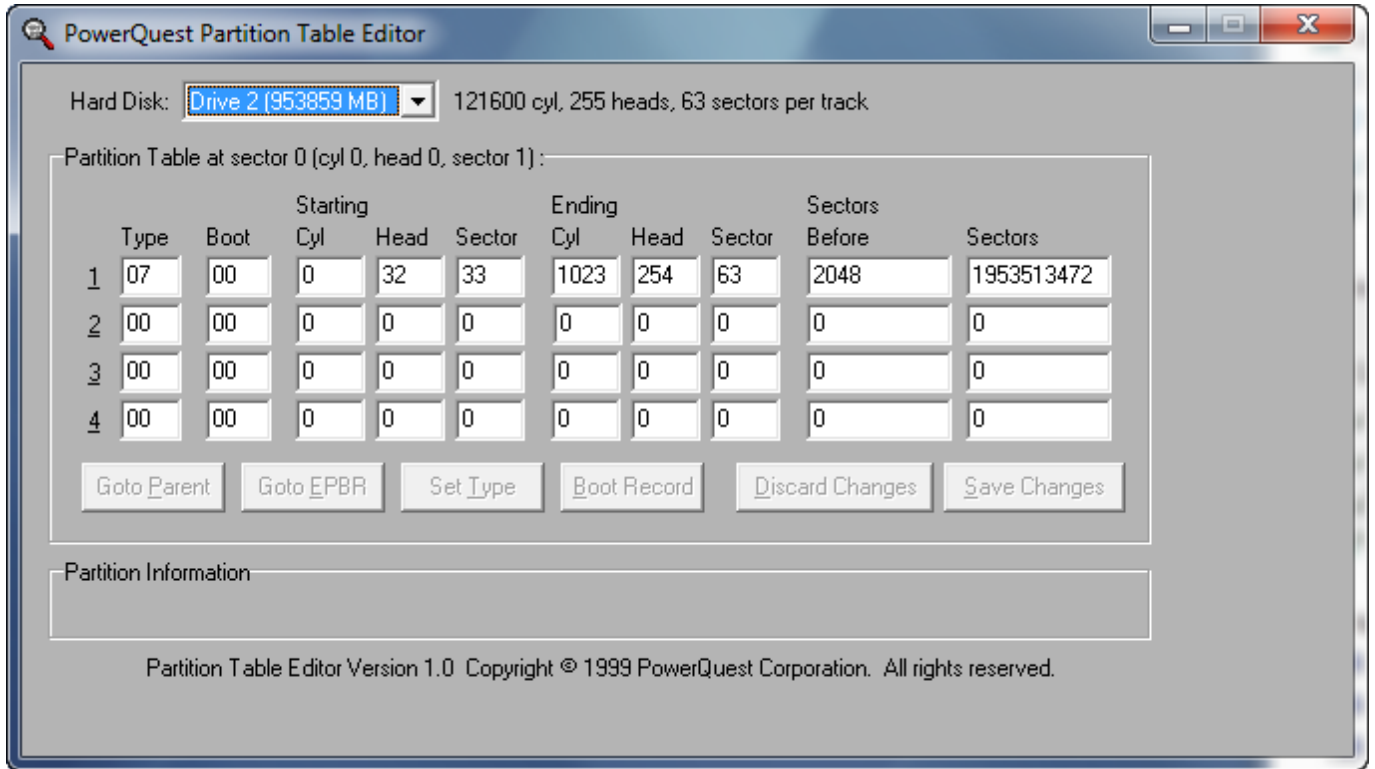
PowerQuest Partition Table Editor

Hard Disk: Drive 2 (953859 MB) 121600 cyl, 255 heads, 63 sectors per track

Partition Table at sector 0 (cyl 0, head 0, sector 1) :

| | Type | Boot | Starting Cyl | Head | Sector | Ending Cyl | Head | Sector | Sectors Before | Sectors |
|---|---|---|---|---|---|---|---|---|---|---|
| 1 | 07 | 00 | 0 | 32 | 33 | 1023 | 254 | 63 | 2048 | 1953513472 |
| 2 | 00 | 00 | 0 | 0 | 0 | 0 | 0 | 0 | 0 | 0 |
| 3 | 00 | 00 | 0 | 0 | 0 | 0 | 0 | 0 | 0 | 0 |
| 4 | 00 | 00 | 0 | 0 | 0 | 0 | 0 | 0 | 0 | 0 |

Goto Parent Goto EPBR Set Type Boot Record Discard Changes Save Changes

Partition Information

Partition Table Editor Version 1.0 Copyright © 1999 PowerQuest Corporation. All rights reserved.